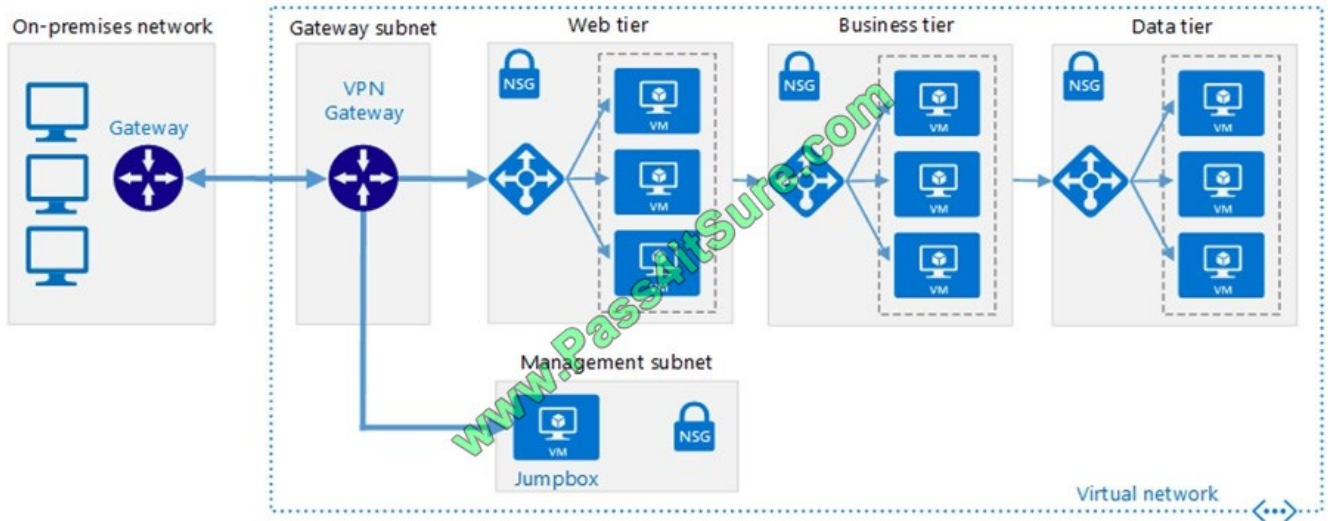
On-premises network

Gateway

Gateway subnet

VPN Gateway

Web tier

NSG

VM

VM

VM

Business tier

NSG

VM

VM

VM

Data tier

NSG

VM

VM

VM

Management subnet

VM

Jumpbox

NSG

Virtual network

www.Pass4itSure.com